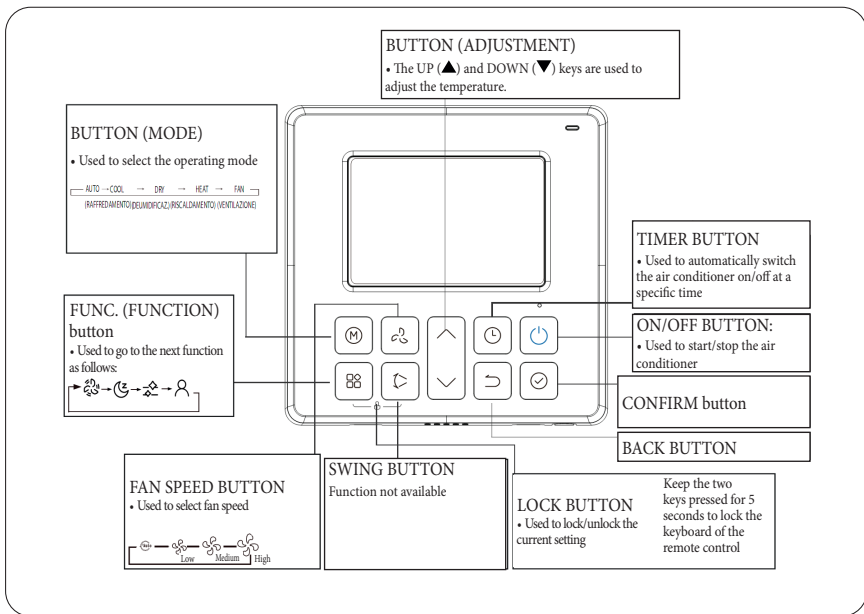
BUTTON (ADJUSTMENT)
• The UP (▲) and DOWN (▼) keys are used to adjust the temperature.

BUTTON (MODE)
• Used to select the operating mode

AUTO → COOL → DRY → HEAT → FAN
(RAFFREDAMENTO) (DEUMIDIFICAZ.) (RISCALDAMENTO) (VENTILAZIONE)

TIMER BUTTON
• Used to automatically switch the air conditioner on/off at a specific time

FUNC. (FUNCTION) button
• Used to go to the next function as follows:

ON/OFF BUTTON:
• Used to start/stop the air conditioner

CONFIRM button

BACK BUTTON

FAN SPEED BUTTON
• Used to select fan speed

Auto Low Medium High

SWING BUTTON
Function not available

LOCK BUTTON
• Used to lock/unlock the current setting

Keep the two keys pressed for 5 seconds to lock the keyboard of the remote control